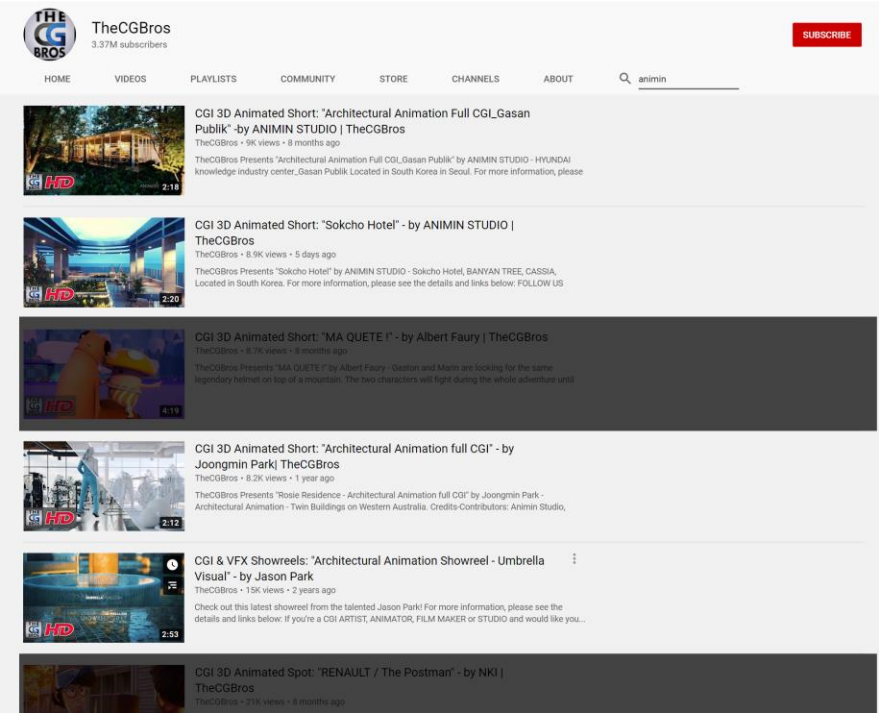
THE CG BROS

TheCGBros
3.37M subscribers

SUBSCRIBE

HOME VIDEOS PLAYLISTS COMMUNITY STORE CHANNELS ABOUT

animin

CG HD 2:18

CGI 3D Animated Short: "Architectural Animation Full CGI_Gasan Publik" -by ANIMIN STUDIO | TheCGBros
TheCGBros • 9K views • 8 months ago
TheCGBros Presents "Architectural Animation Full CGI_Gasan Publik" by ANIMIN STUDIO - HYUNDAI knowledge industry center_Gasan Publik Located in South Korea in Seoul. For more information, please

CG HD 2:20

CGI 3D Animated Short: "Sokcho Hotel" - by ANIMIN STUDIO | TheCGBros
TheCGBros • 8.9K views • 5 days ago
TheCGBros Presents "Sokcho Hotel" by ANIMIN STUDIO - Sokcho Hotel, BANYAN TREE, CASSIA, Located in South Korea. For more information, please see the details and links below: FOLLOW US

CG HD 4:19

CGI 3D Animated Short: "MA QUETE !" - by Albert Faury | TheCGBros
TheCGBros • 8.7K views • 8 months ago
TheCGBros Presents "MA QUETE !" by Albert Faury - Gaston and Marin are looking for the same legendary helmet on top of a mountain. The two characters will fight during the whole adventure until

CG HD 2:12

CGI 3D Animated Short: "Architectural Animation full CGI" - by Joongmin Park| TheCGBros
TheCGBros • 8.2K views • 1 year ago
TheCGBros Presents "Rosie Residence - Architectural Animation full CGI" by Joongmin Park - Architectural Animation - Twin Buildings on Western Australia. Credits-Contributors: Animin Studio,

CG HD 2:53

CGI & VFX Showreels: "Architectural Animation Showreel - Umbrella Visual" - by Jason Park
TheCGBros • 15K views • 2 years ago
Check out this latest showreel from the talented Jason Park! For more information, please see the details and links below: If you're a CGI ARTIST, ANIMATOR, FILM MAKER or STUDIO and would like you...

CGI 3D Animated Spot: "RENAULT / The Postman" - by NKI | TheCGBros
TheCGBros • 21K views • 8 months ago